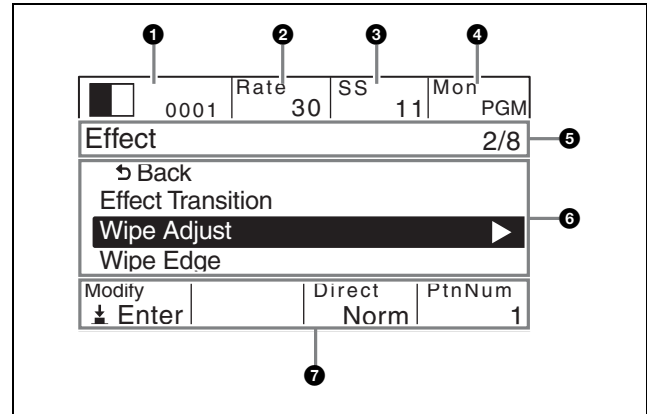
❶ ❷ ❸ ❹

| | Rate | SS | Mon |
|---|---|---|---|
| 0001 | 30 | 11 | PGM |

Effect 2/8 ❺

⮌ Back
Effect Transition
Wipe Adjust ▶
Wipe Edge ❻

| Modify | | Direct | PtnNum |
|---|---|---|---|
| ⭳ Enter | | Norm | 1 |

❼